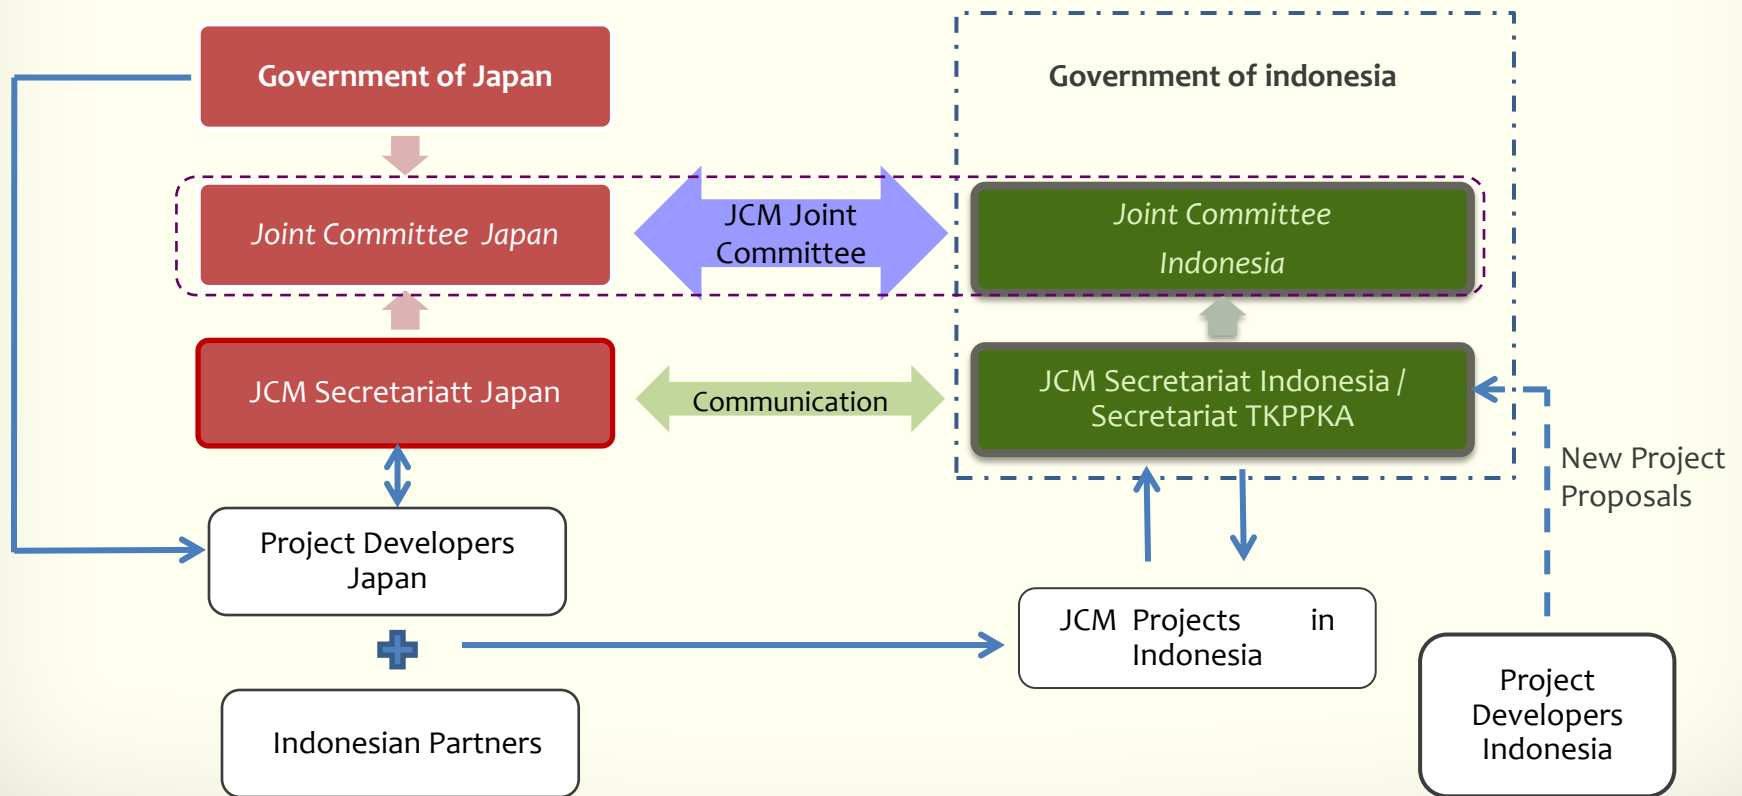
Government of Japan

Government of indonesia

Joint Committee Japan

JCM Joint Committee

Joint Committee Indonesia

JCM Secretariatt Japan

Communication

JCM Secretariat Indonesia / Secretariat TKPPKA

New Project Proposals

Project Developers Japan

JCM Projects in Indonesia

Indonesian Partners

Project Developers Indonesia